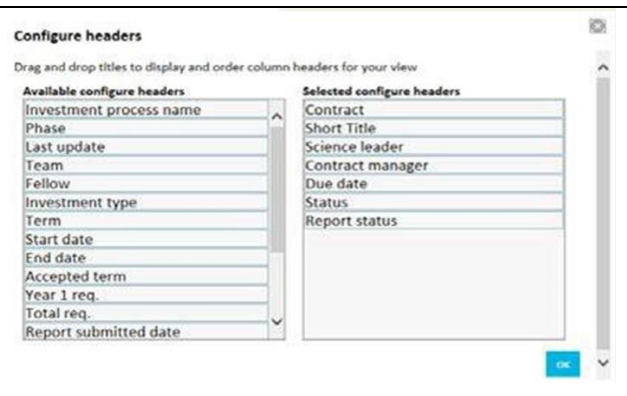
Configure headers

Drag and drop titles to display and order column headers for your view

Available configure headers

Investment process name
Phase
Last update
Team
Fellow
Investment type
Term
Start date
End date
Accepted term
Year 1 req.
Total req.
Report submitted date

Selected configure headers

Contract
Short Title
Science leader
Contract manager
Due date
Status
Report status

OK